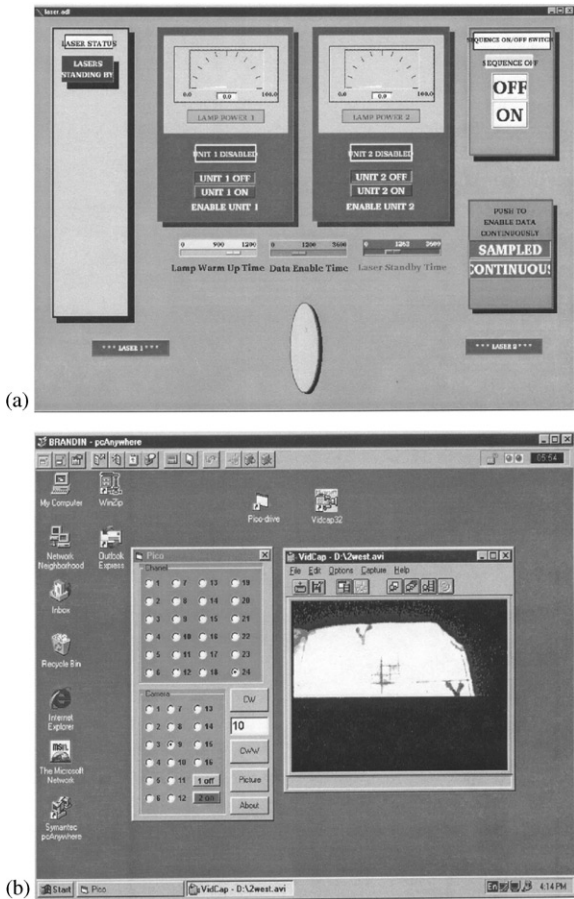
laser.adl

LASER STATUS

LASERS STANDING BY

0.0 0.0 100.0

LAMP POWER 1

UNIT 1 DISABLED

UNIT 1 OFF

UNIT 1 ON

ENABLE UNIT 1

0.0 0.0 100.0

LAMP POWER 2

UNIT 2 DISABLED

UNIT 2 OFF

UNIT 2 ON

ENABLE UNIT 2

SEQUENCE ON/OFF SWITCH

SEQUENCE OFF

OFF

ON

0 900 1200

Lamp Warm Up Time

0 1200 3600

Data Enable Time

0 1262 2600

Laser Standby Time

PUSH TO ENABLE DATA CONTINUOUSLY

SAMPLED

CONTINUOUS

*** LASER 1 ***

*** LASER 2 ***

(a)

BRANDIN - pcAnywhere

05:54

My Computer

WinZip

Pico drive

Vidcap32

Network Neighborhood

Outlook Express

Inbox

Recycle Bin

Internet Explorer

The Microsoft Network

Symantec pcAnywhere

Pico

Chanel

1 7 13 19

2 8 14 20

3 9 15 21

4 10 16 22

5 11 17 23

6 12 18 24

Camera

1 7 13

2 8 14

3 9 15

4 10 16

5 11 1 off

6 12 2 off

CW

10

CCW

Picture

About

VidCap - D:\2west.avi

File Edit Options Capture Help

Start Pico VidCap - D:\2west.avi 4:14 PM

(b)